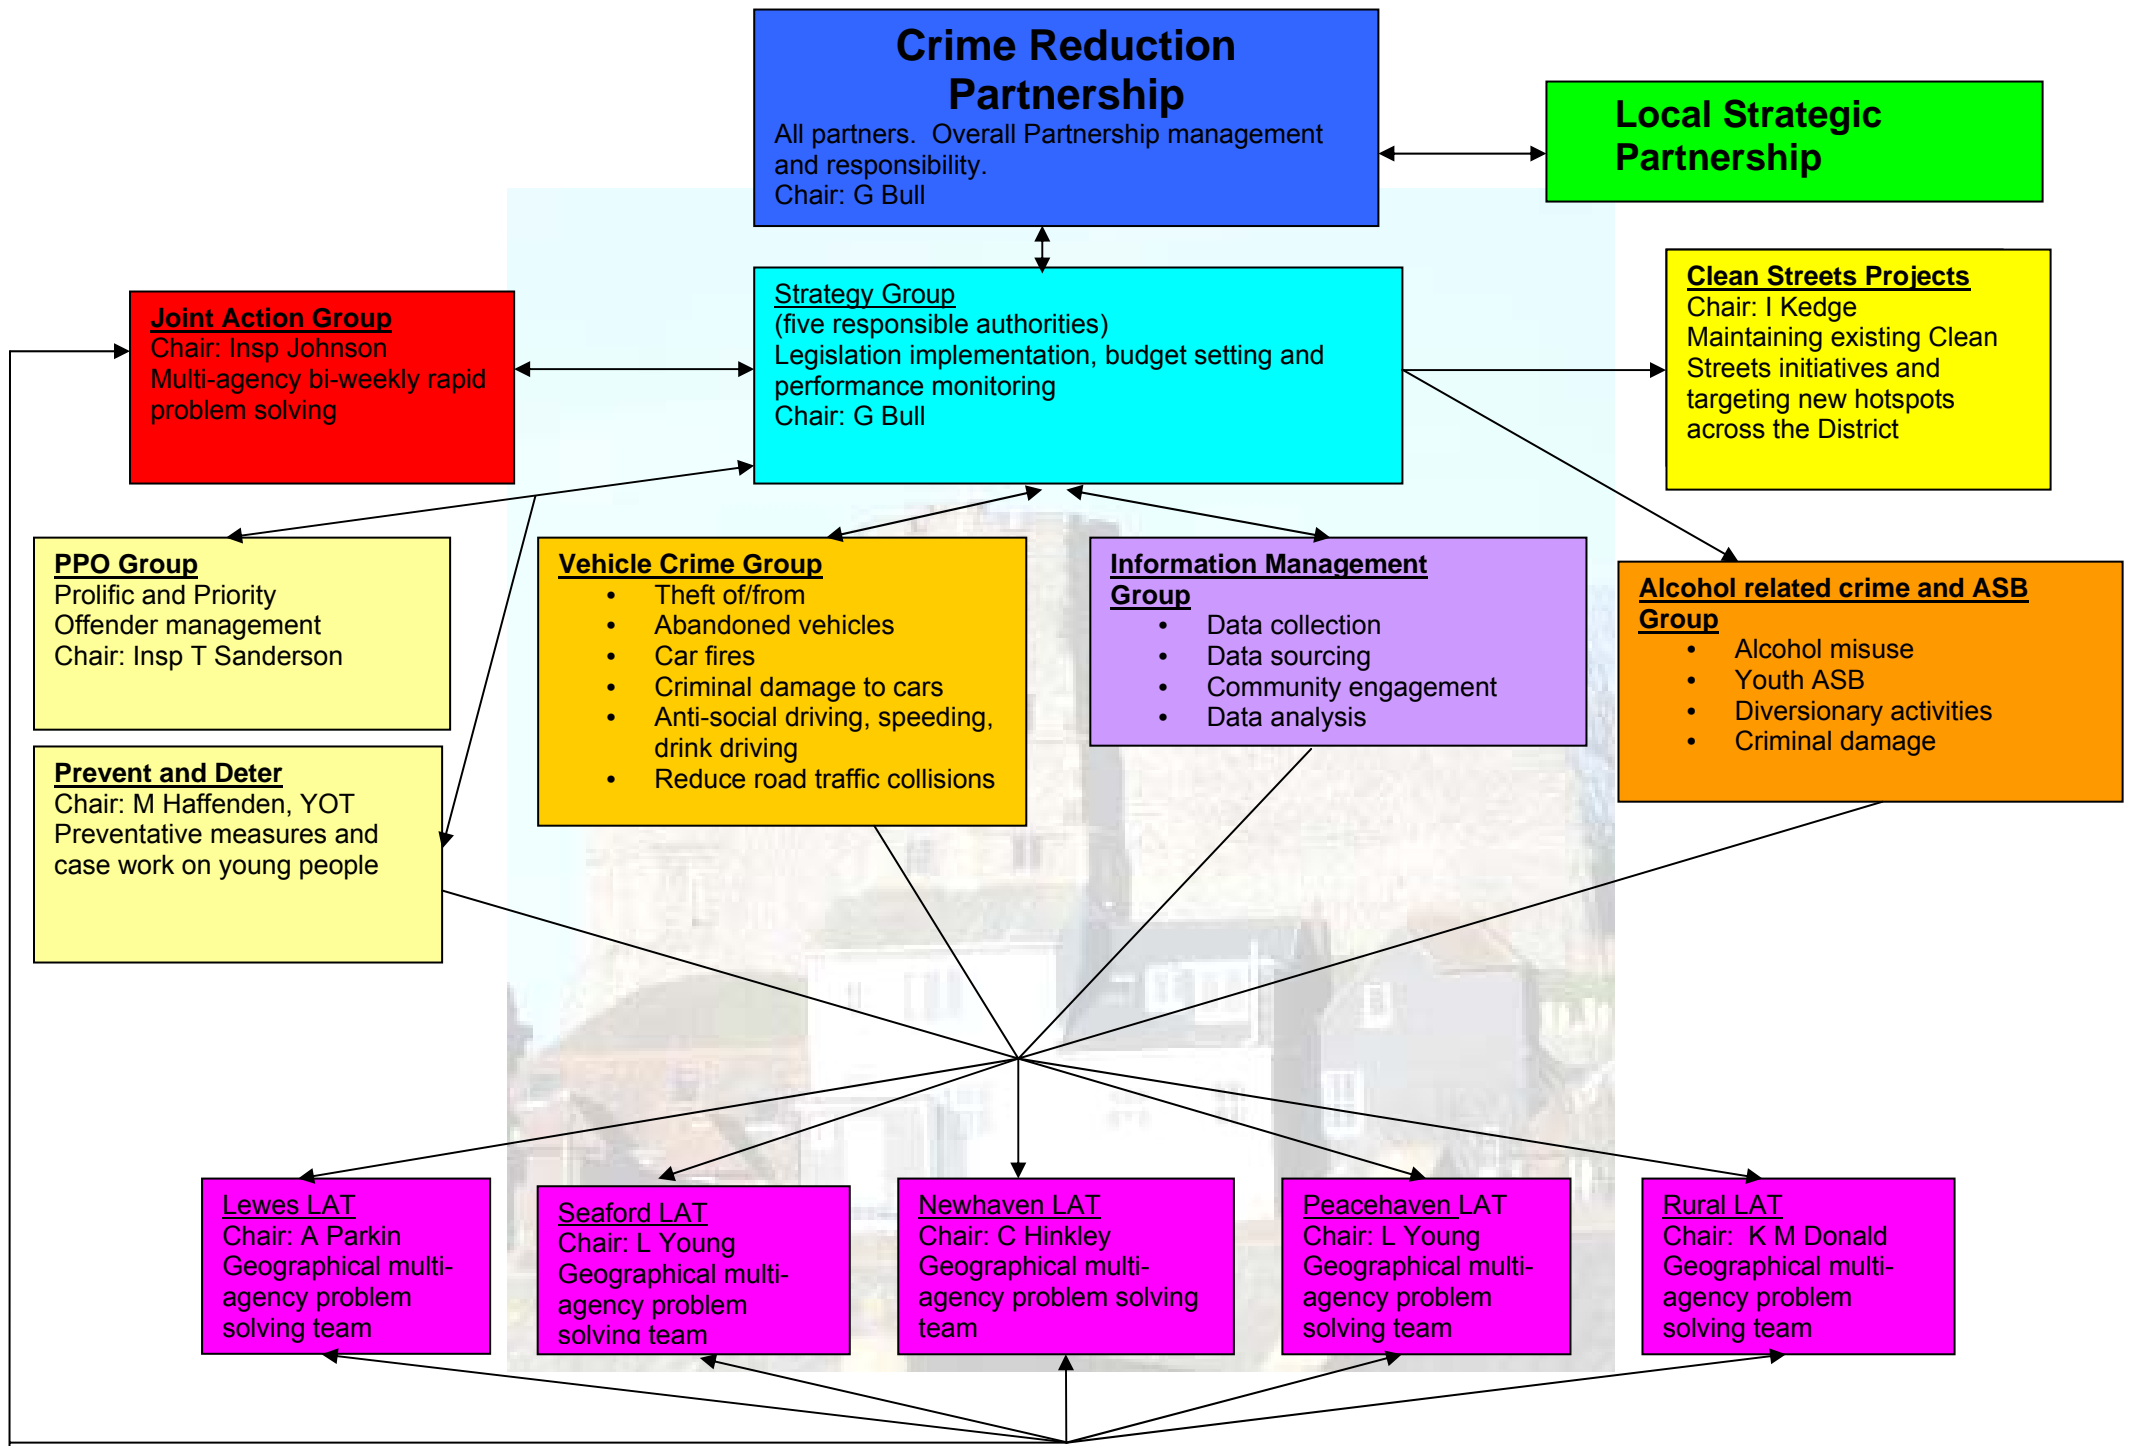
Crime Reduction Partnership
All partners. Overall Partnership management and responsibility.
Chair: G Bull

Local Strategic Partnership

Joint Action Group
Chair: Insp Johnson
Multi-agency bi-weekly rapid problem solving

Strategy Group
(five responsible authorities)
Legislation implementation, budget setting and performance monitoring
Chair: G Bull

Clean Streets Projects
Chair: I Kedge
Maintaining existing Clean Streets initiatives and targeting new hotspots across the District

PPO Group
Prolific and Priority Offender management
Chair: Insp T Sanderson

Vehicle Crime Group
- Theft of/from
- Abandoned vehicles
- Car fires
- Criminal damage to cars
- Anti-social driving, speeding, drink driving
- Reduce road traffic collisions

Information Management Group
- Data collection
- Data sourcing
- Community engagement
- Data analysis

Alcohol related crime and ASB Group
- Alcohol misuse
- Youth ASB
- Diversionary activities
- Criminal damage

Prevent and Deter
Chair: M Haffenden, YOT
Preventative measures and case work on young people

Lewes LAT
Chair: A Parkin
Geographical multi-agency problem solving team

Seaford LAT
Chair: L Young
Geographical multi-agency problem solving team

Newhaven LAT
Chair: C Hinkley
Geographical multi-agency problem solving team

Peacehaven LAT
Chair: L Young
Geographical multi-agency problem solving team

Rural LAT
Chair: K M Donald
Geographical multi-agency problem solving team